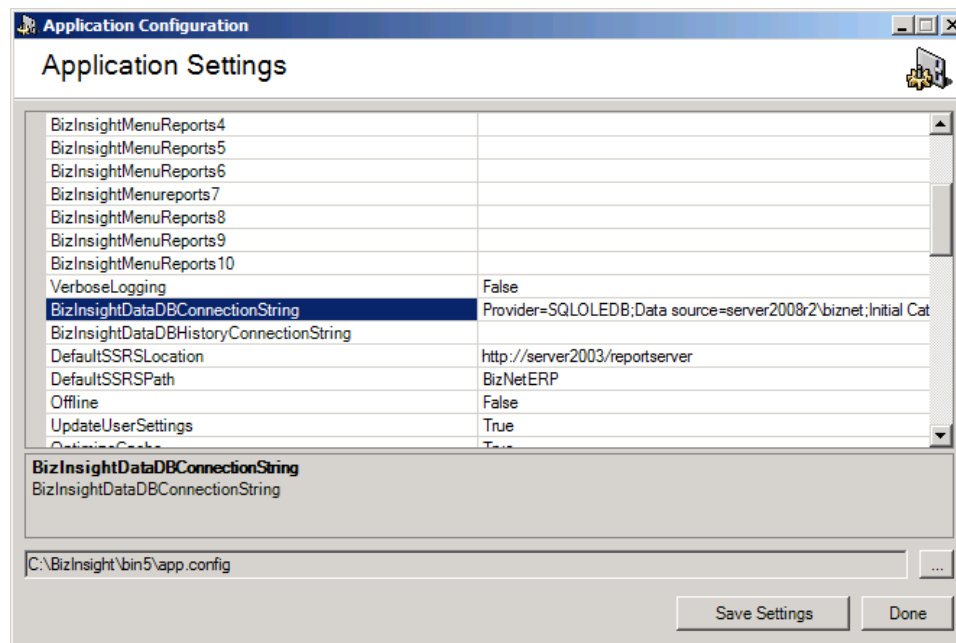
Application Configuration

Application Settings

| | |
|---|---|
| BizInsightMenuReports4 | |
| BizInsightMenuReports5 | |
| BizInsightMenuReports6 | |
| BizInsightMenureports7 | |
| BizInsightMenuReports8 | |
| BizInsightMenuReports9 | |
| BizInsightMenuReports10 | |
| VerboseLogging | False |
| BizInsightDataDBConnectionString | Provider=SQLOLEDB;Data source=server2008r2\biznet;Initial Cat |
| BizInsightDataDBHistoryConnectionString | |
| DefaultSSRSLocation | http://server2003/reportserver |
| DefaultSSRSPath | BizNetERP |
| Offline | False |
| UpdateUserSettings | True |
| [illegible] | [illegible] |

BizInsightDataDBConnectionString
BizInsightDataDBConnectionString

C:\BizInsight\bin5\app.config

...

Save Settings

Done